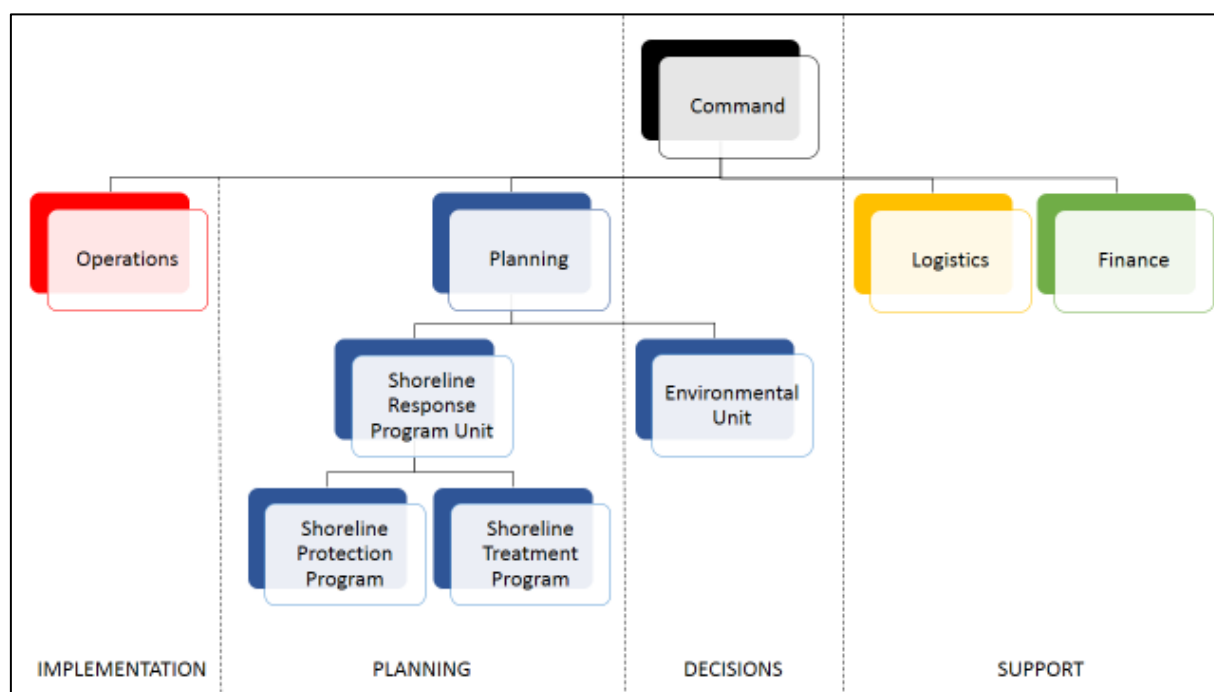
Command

Operations

Planning

Logistics

Finance

Shoreline Response Program Unit

Environmental Unit

Shoreline Protection Program

Shoreline Treatment Program

IMPLEMENTATION

PLANNING

DECISIONS

SUPPORT